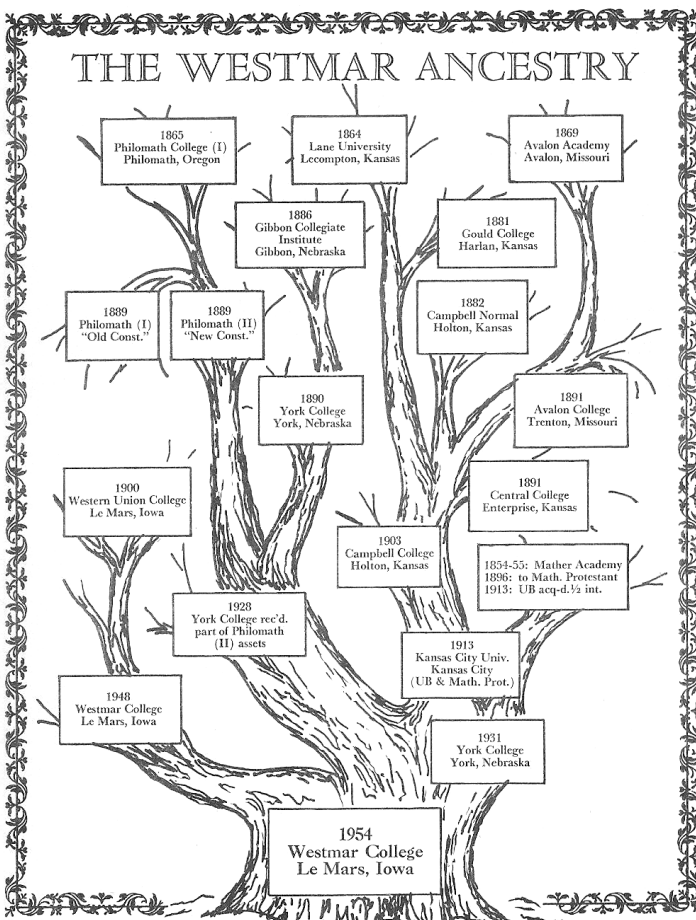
THE WESTMAR ANCESTRY

1865
Philomath College (I)
Philomath, Oregon

1864
Lane University
Lecompton, Kansas

1869
Avalon Academy
Avalon, Missouri

1886
Gibbon Collegiate Institute
Gibbon, Nebraska

1881
Gould College
Harlan, Kansas

1889
Philomath (I)
"Old Const."

1889
Philomath (II)
"New Const."

1882
Campbell Normal
Holton, Kansas

1890
York College
York, Nebraska

1891
Avalon College
Trenton, Missouri

1900
Western Union College
Le Mars, Iowa

1891
Central College
Enterprise, Kansas

1903
Campbell College
Holton, Kansas

1854-55: Mather Academy
1896: to Math. Protestant
1913: UB acq-d. ½ int.

1928
York College rec'd. part of Philomath (II) assets

1913
Kansas City Univ.
Kansas City
(UB & Math. Prot.)

1948
Westmar College
Le Mars, Iowa

1931
York College
York, Nebraska

1954
Westmar College
Le Mars, Iowa